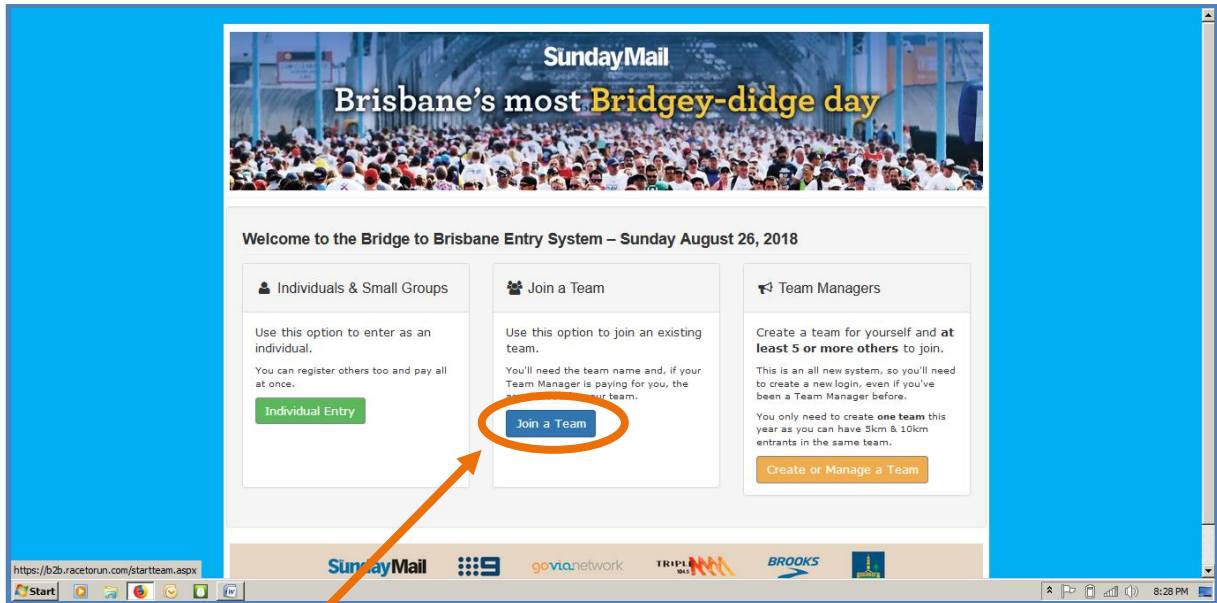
SundayMail

Brisbane's most Bridgey-didge day

Welcome to the Bridge to Brisbane Entry System – Sunday August 26, 2018

Individuals & Small Groups

Use this option to enter as an individual.

You can register others too and pay all at once.

Individual Entry

Join a Team

Use this option to join an existing team.

You'll need the team name and, if your Team Manager is paying for you, the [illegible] your team.

Join a Team

Team Managers

Create a team for yourself and at least 5 or more others to join.

This is an all new system, so you'll need to create a new login, even if you've been a Team Manager before.

You only need to create one team this year as you can have 5km & 10km entrants in the same team.

Create or Manage a Team

https://b2b.racetorun.com/startteam.aspx

SundayMail 9 govianetwork TRIPLE M BROOKS

Start

8:28 PM